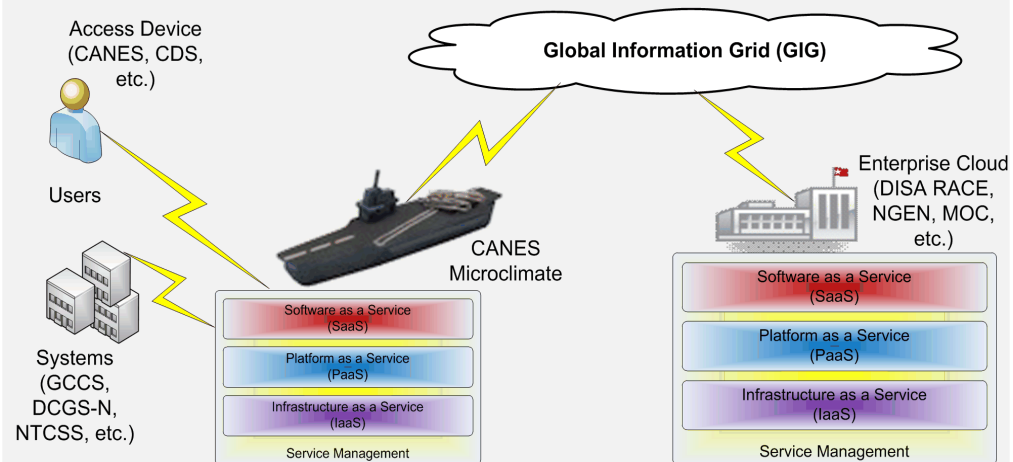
Access Device (CANES, CDS, etc.)

Global Information Grid (GIG)

Users

Enterprise Cloud (DISA RACE, NGEN, MOC, etc.)

CANES Microclimate

Systems (GCCS, DCGS-N, NTCSS, etc.)

Software as a Service (SaaS)

Platform as a Service (PaaS)

Infrastructure as a Service (IaaS)

Service Management

Software as a Service (SaaS)

Platform as a Service (PaaS)

Infrastructure as a Service (IaaS)

Service Management